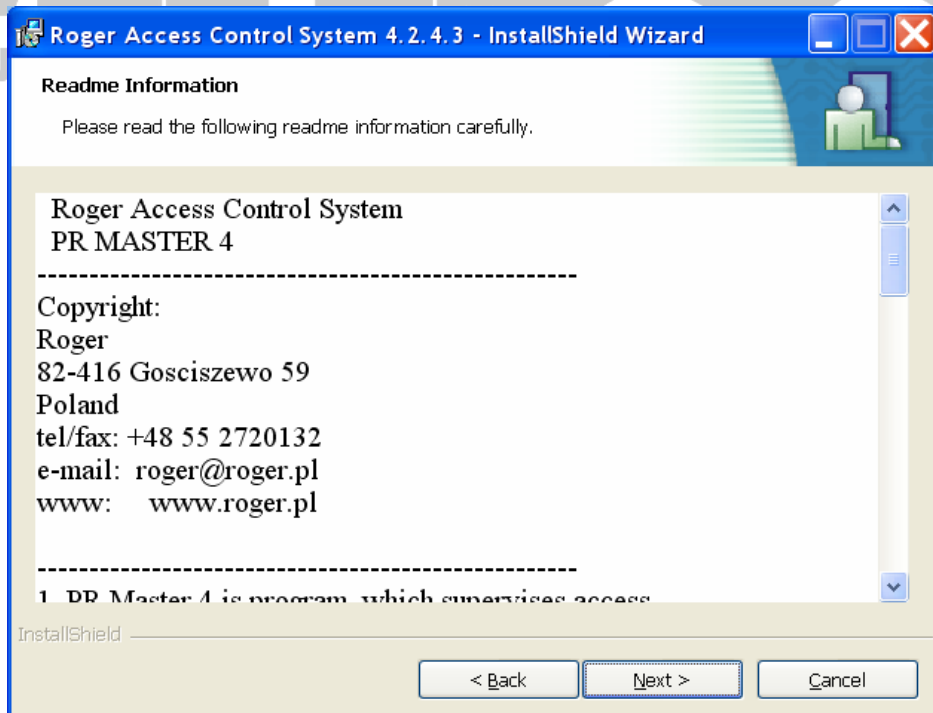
Roger Access Control System 4.2.4.3 - InstallShield Wizard

Readme Information

Please read the following readme information carefully.

Roger Access Control System
PR MASTER 4
-----------------------------------------------------
Copyright:
Roger
82-416 Gosciszewo 59
Poland
tel/fax: +48 55 2720132
e-mail: roger@roger.pl
www: www.roger.pl

-----------------------------------------------------
1. PR Master 4 is program, which supervises access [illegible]

InstallShield

< Back
Next >
Cancel